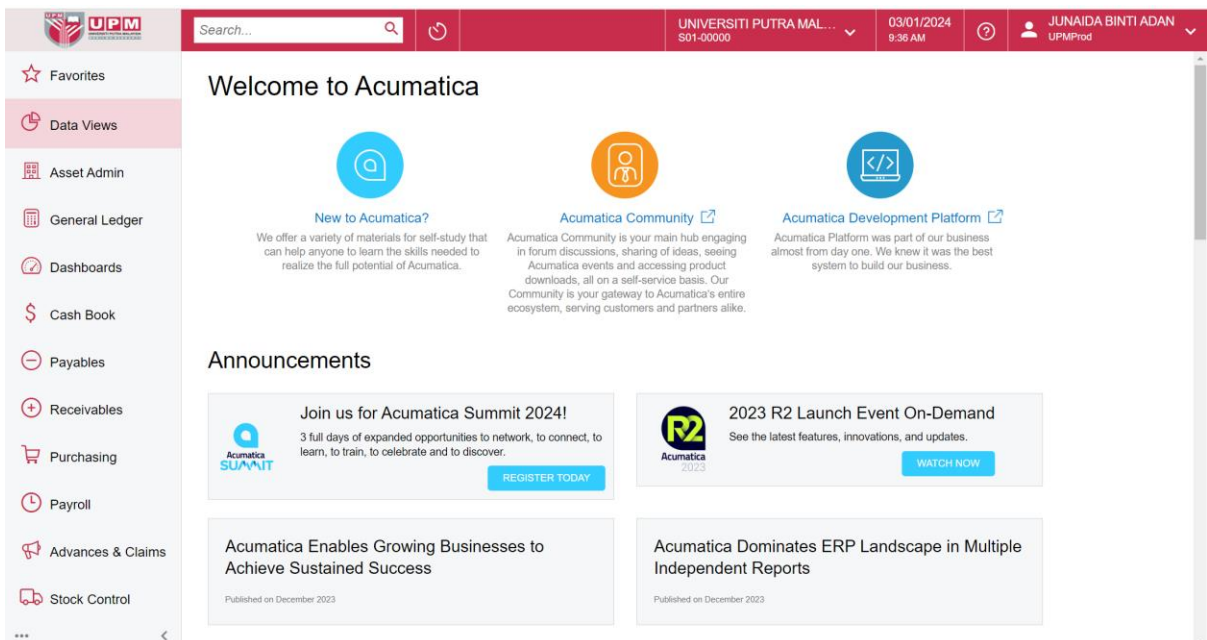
UPM

Search...

UNIVERSITI PUTRA MAL...
S01-00000

03/01/2024
9:36 AM

JUNAIDA BINTI ADAN
UPMProd

Favorites
Data Views
Asset Admin
General Ledger
Dashboards
Cash Book
Payables
Receivables
Purchasing
Payroll
Advances & Claims
Stock Control
...

Welcome to Acumatica

New to Acumatica?
We offer a variety of materials for self-study that can help anyone to learn the skills needed to realize the full potential of Acumatica.

Acumatica Community
Acumatica Community is your main hub engaging in forum discussions, sharing of ideas, seeing Acumatica events and accessing product downloads, all on a self-service basis. Our Community is your gateway to Acumatica's entire ecosystem, serving customers and partners alike.

Acumatica Development Platform
Acumatica Platform was part of our business almost from day one. We knew it was the best system to build our business.

Announcements

Acumatica SUMMIT
Join us for Acumatica Summit 2024!
3 full days of expanded opportunities to network, to connect, to learn, to train, to celebrate and to discover.
REGISTER TODAY

R2 Acumatica 2023
2023 R2 Launch Event On-Demand
See the latest features, innovations, and updates.
WATCH NOW

Acumatica Enables Growing Businesses to Achieve Sustained Success
Published on December 2023

Acumatica Dominates ERP Landscape in Multiple Independent Reports
Published on December 2023